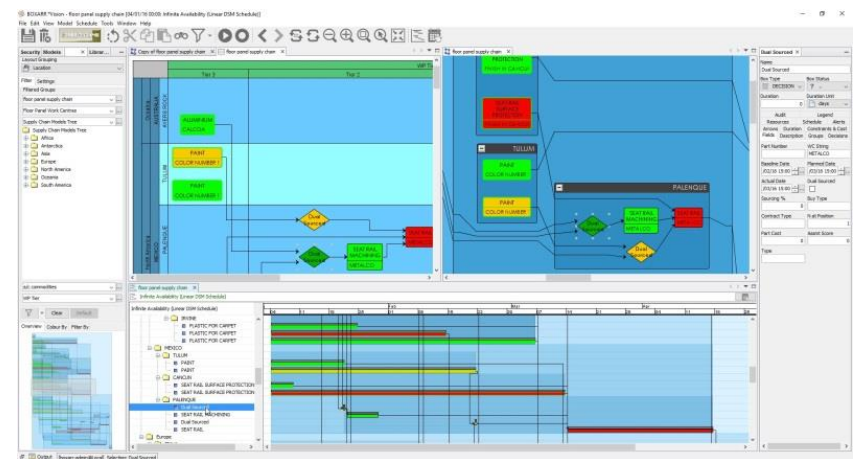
BOXARR *Vision - floor panel supply chain [04/01/19 00:00: Infinite Availability (Linear DSM Schedule)]

File Edit View Model Schedule Tools Window Help

Security Models × Linear...

Layout Grouping
Location

Filter Settings
Filtered Groups
Floor panel supply chain
Floor Panel Work Centres
Supply Chain Models Tree

Supply Chain Models Tree
Africa
Antarctica
Asia
Europe
North America
Oceania
South America

Copy of floor panel supply chain × floor panel supply chain ×

WIP Tier
Tier 3
Tier 2

OVIEDO ASTURIAS
ALUMINIUM CALCOA

TULUM
PAINT COLOR NUMBER 1
PAINT COLOR NUMBER 1

Dual Sourced
SEAT RAIL MACHINING METALCO

floor panel supply chain ×

PROTECTION FINISH & CANCUN
SEAT RAIL SURFACE PROTECTION FINISH & CANCUN

TULUM
PAINT COLOR NUMBER 1
PAINT COLOR NUMBER 1

PALENQUE
Dual Sourced
SEAT RAIL MACHINING METALCO
Dual Sourced

Dual Sourced ×
Name
Dual Sourced
Box Type
DECISION
Box Status
Duration
0
Duration Unit
days
Audit
Legend
Resources
Schedule
Alerts
Arrows
Duration
Constraints & Cost
Fields
Description
Groups
Decisions
Part Number
WC String
METALCO
Baseline Date
2/02/16 15:00
Planned Date
2/02/16 15:00
Actual Date
2/02/16 15:00
Dual Sourced
Sourcing %
0
Buy Type
Contract Type
N at Position
1
Part Cost
0
Assist Score
0
Type

sel: commodities
WIP Tier
Clear Default
Overview Colour By Filter By

floor panel supply chain ×
Infinite Availability (Linear DSM Schedule)

Infinite Availability (Linear DSM Schedule)
BRAZIL
PLASTIC FOR CARPET
PLASTIC FOR CARPET
PLASTIC FOR CARPET
MEXICO
TULUM
PAINT
PAINT
CANCUN
SEAT RAIL SURFACE PROTECTION
SEAT RAIL SURFACE PROTECTION
PALENQUE
Dual Sourced
SEAT RAIL MACHINING
Dual Sourced
SEAT RAIL
Europe

Output Boxarr.scheduleLevel Selection: Dual Sourced